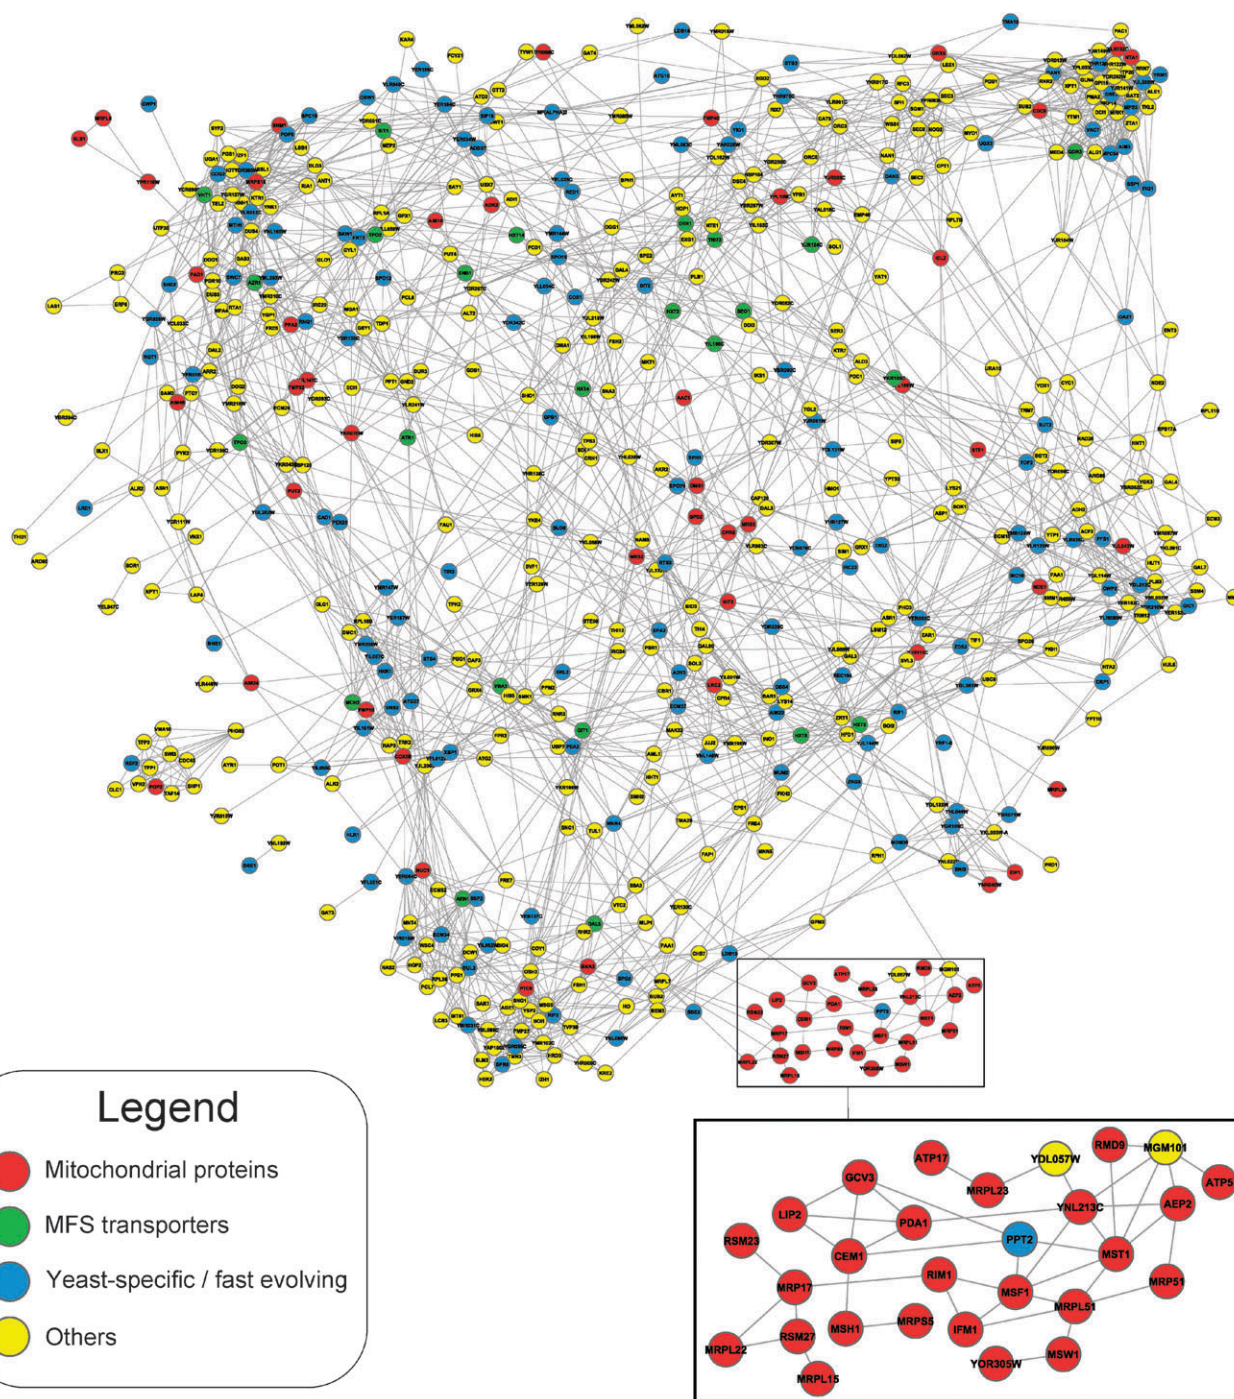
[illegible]

Legend
Mitochondrial proteins
MFS transporters
Yeast-specific / fast evolving
Others

ATP17
YDL057W
RMD9
MGM101
ATP5
GCV3
MRPL23
YNL213C
AEP2
LIP2
PDA1
RSM23
PPT2
CEM1
MST1
RIM1
MRP17
MSF1
MRP51
MRPL51
MSH1
MRPS5
IFM1
RSM27
MRPL22
MSW1
YOR305W
MRPL15